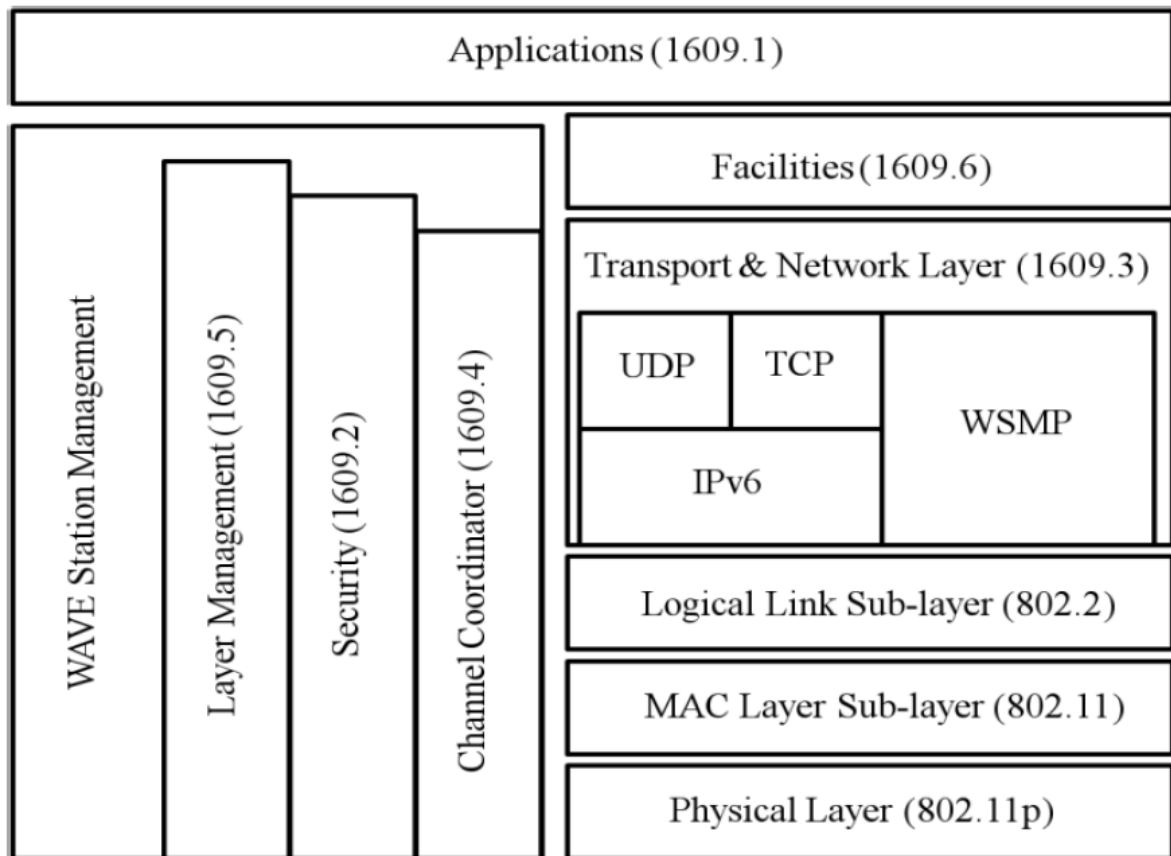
Applications (1609.1)

WAVE Station Management

Layer Management (1609.5)

Security (1609.2)

Channel Coordinator (1609.4)

Facilities (1609.6)

Transport & Network Layer (1609.3)

UDP

TCP

IPv6

WSMP

Logical Link Sub-layer (802.2)

MAC Layer Sub-layer (802.11)

Physical Layer (802.11p)